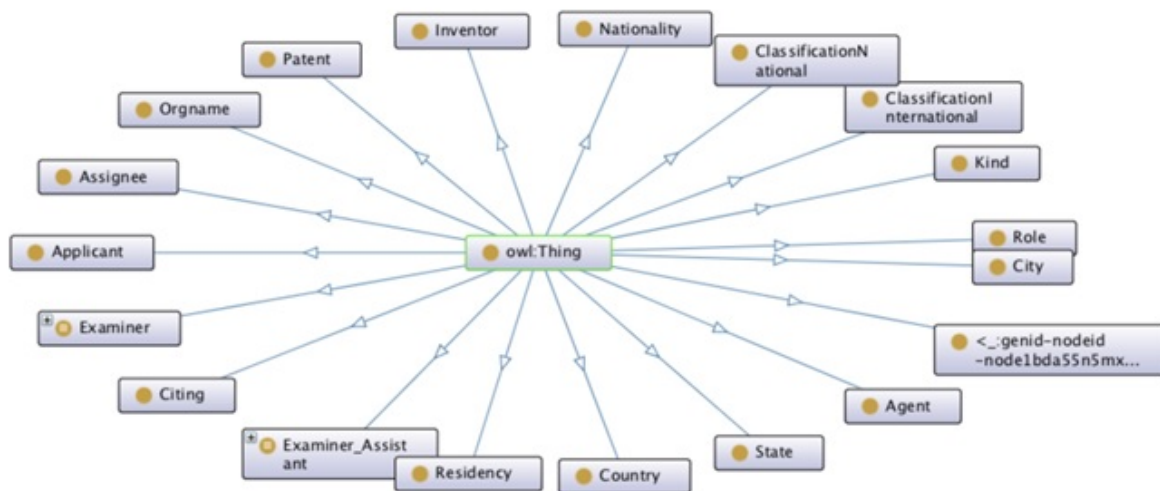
Inventor

Nationality

Patent

ClassificationNational

Orgname

ClassificationInternational

Kind

Assignee

Applicant

owl:Thing

Role

City

Examiner

<_:genid-nodeid -node1bda55n5mx...

Citing

Agent

Examiner_Assistant

State

Residency

Country